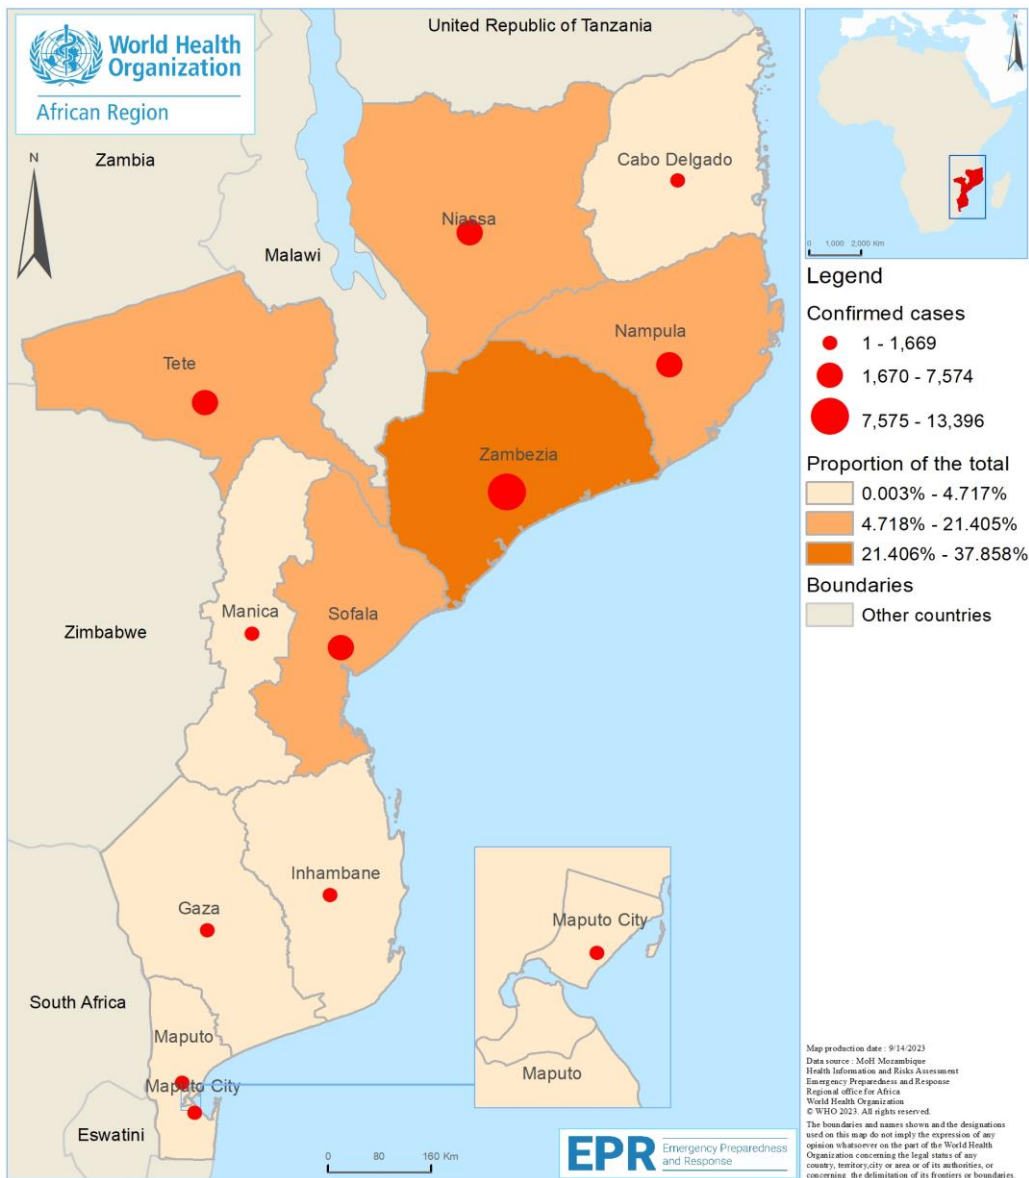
World Health Organization
African Region

N

United Republic of Tanzania

Zambia

Malawi

Cabo Delgado

Niassa

Nampula

Tete

Zambezia

Manica

Sofala

Zimbabwe

Inhambane

Gaza

South Africa

Maputo

Maputo City

Eswatini

Maputo City

Maputo

0 80 160 Km

0 1,000 2,000 Km

Legend

Confirmed cases
1 - 1,669
1,670 - 7,574
7,575 - 13,396

Proportion of the total
0.003% - 4.717%
4.718% - 21.405%
21.406% - 37.858%

Boundaries
Other countries

Map production date : 9/14/2023
Data source : MoH Mozambique
Health Information and Risks Assessment
Emergency Preparedness and Response
Regional office for Africa
World Health Organization
© WHO 2023. All rights reserved.
The boundaries and names shown and the designations used on this map do not imply the expression of any opinion whatsoever on the part of the World Health Organization concerning the legal status of any country, territory,city or area or of its authorities, or concerning the delimitation of its frontiers or boundaries.

EPR Emergency Preparedness and Response